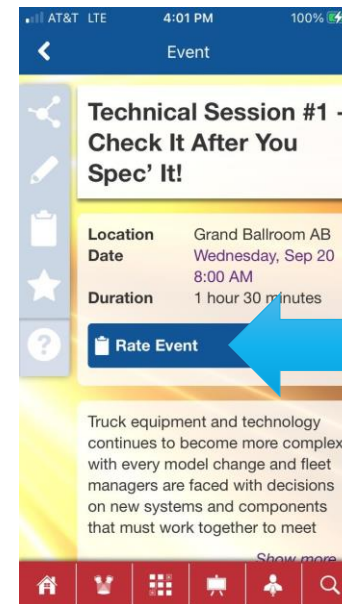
AT&T LTE 4:01 PM 100%

Event

Technical Session #1 - Check It After You Spec' It!

| Location | Grand Ballroom AB |
|---|---|
| Date | Wednesday, Sep 20 8:00 AM |
| Duration | 1 hour 30 minutes |

Rate Event

Truck equipment and technology continues to become more complex with every model change and fleet managers are faced with decisions on new systems and components that must work together to meet

Show more